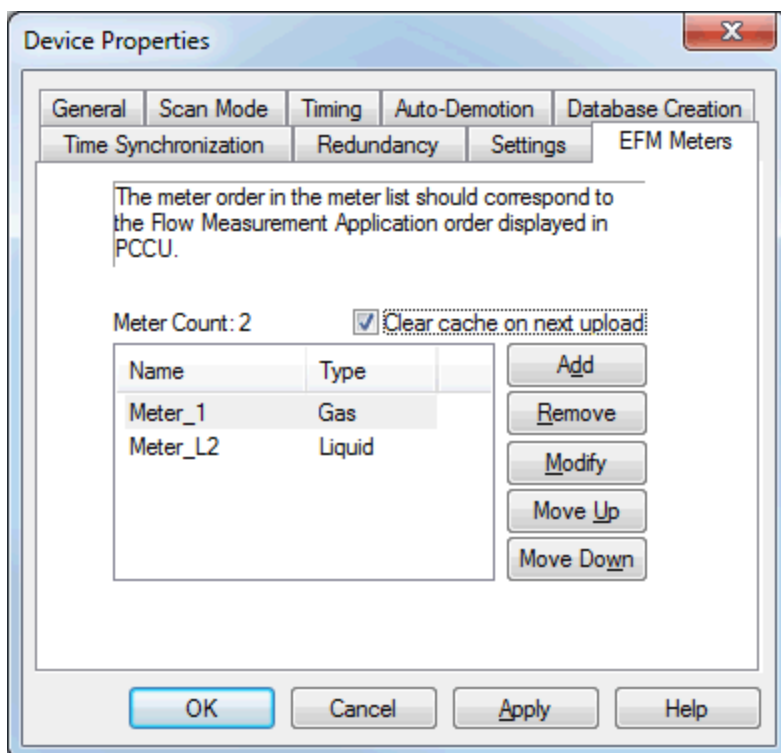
Device Properties

General | Scan Mode | Timing | Auto-Demotion | Database Creation
Time Synchronization | Redundancy | Settings | EFM Meters

The meter order in the meter list should correspond to the Flow Measurement Application order displayed in PCCU.

Meter Count: 2

Clear cache on next upload

| Name | Type |
|---|---|
| Meter_1 | Gas |
| Meter_L2 | Liquid |

Add
Remove
Modify
Move Up
Move Down

OK
Cancel
Apply
Help